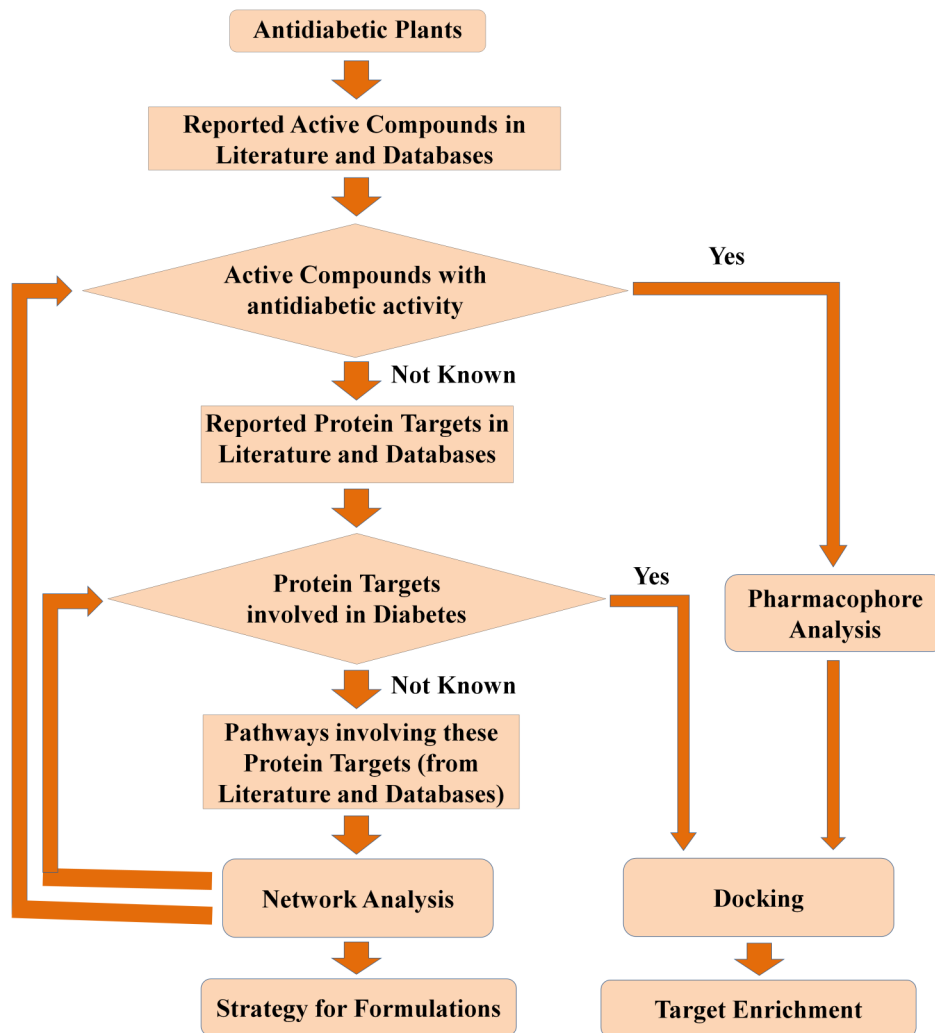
Antidiabetic Plants

Reported Active Compounds in Literature and Databases

Active Compounds with antidiabetic activity

Yes

Not Known

Reported Protein Targets in Literature and Databases

Protein Targets involved in Diabetes

Yes

Pharmacophore Analysis

Not Known

Pathways involving these Protein Targets (from Literature and Databases)

Network Analysis

Docking

Strategy for Formulations

Target Enrichment